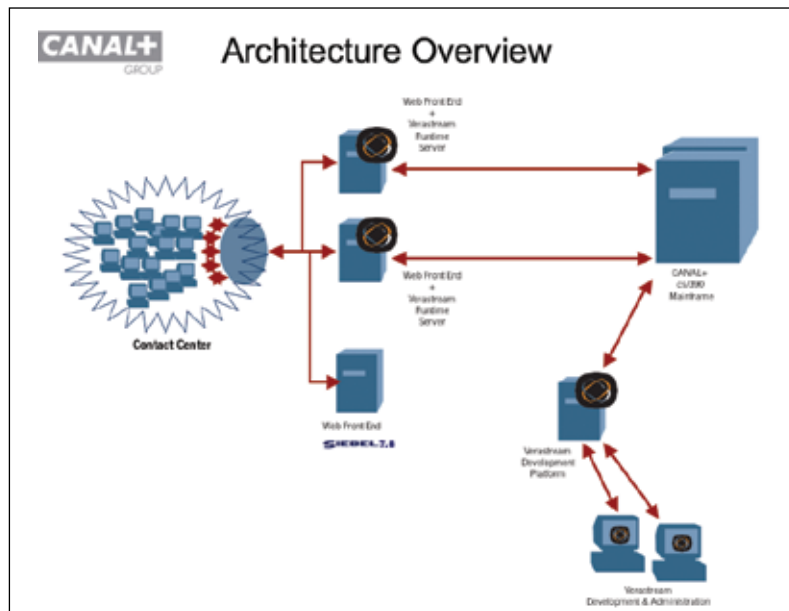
CANAL+ GROUP

Architecture Overview

Web Front End + Verastream Runtime Server

Web Front End + Verastream Runtime Server

Contact Center

CANAL+ OS/390 Mainframe

Web Front End

SIEBEL 7.5

Verastream Development Platform

Verastream Development & Administration